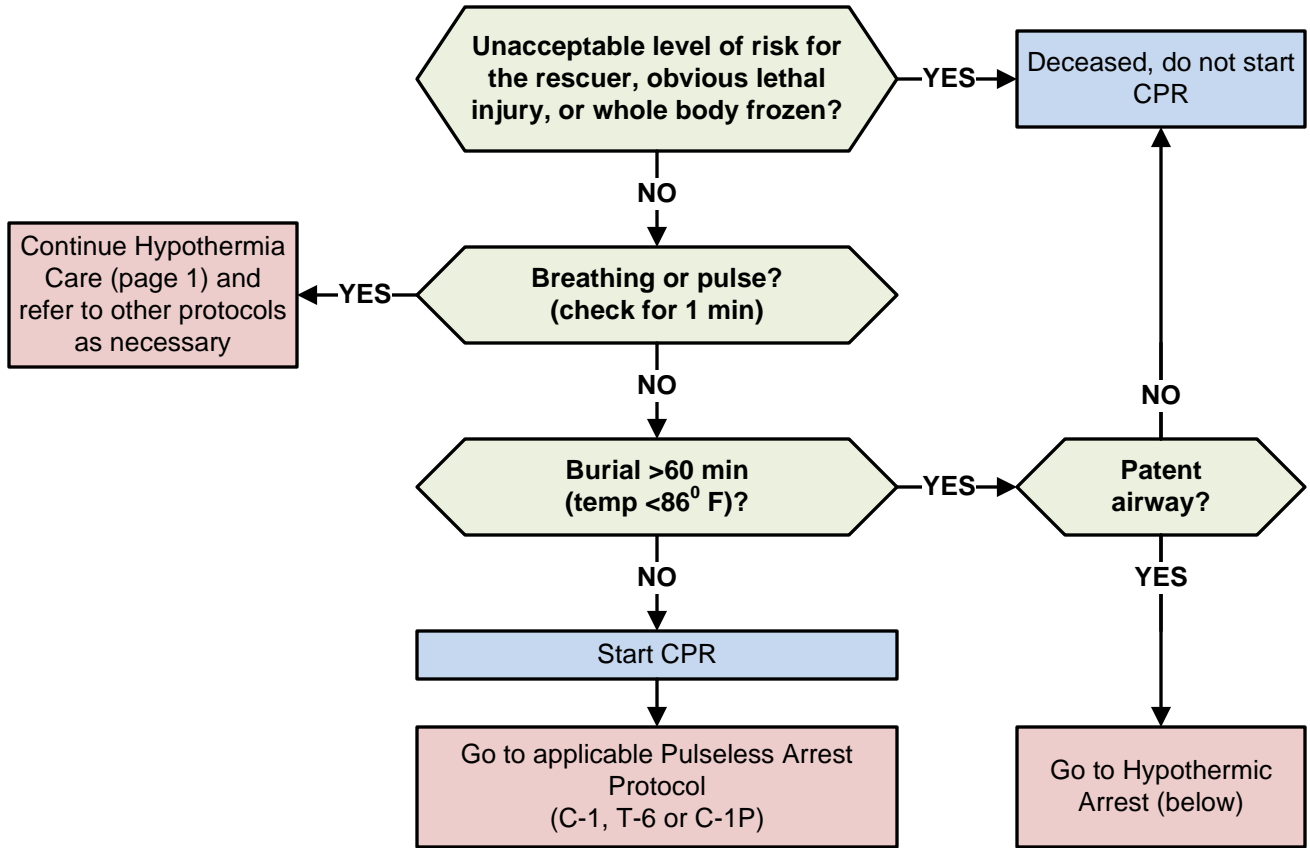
Unacceptable level of risk for the rescuer, obvious lethal injury, or whole body frozen?

YES

Deceased, do not start CPR

NO

Continue Hypothermia Care (page 1) and refer to other protocols as necessary

YES

Breathing or pulse? (check for 1 min)

NO

NO

Burial >60 min (temp <86$^0$ F)?

YES

Patent airway?

NO

YES

Start CPR

Go to applicable Pulseless Arrest Protocol (C-1, T-6 or C-1P)

Go to Hypothermic Arrest (below)